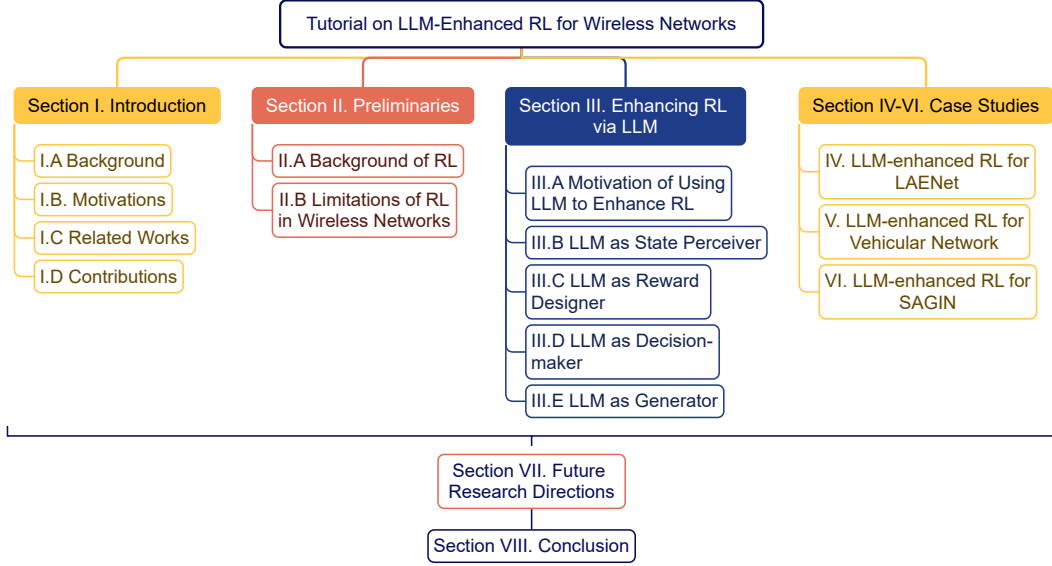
Tutorial on LLM-Enhanced RL for Wireless Networks

Section I. Introduction

I.A Background

I.B. Motivations

I.C Related Works

I.D Contributions

Section II. Preliminaries

II.A Background of RL

II.B Limitations of RL in Wireless Networks

Section III. Enhancing RL via LLM

III.A Motivation of Using LLM to Enhance RL

III.B LLM as State Perceiver

III.C LLM as Reward Designer

III.D LLM as Decision-maker

III.E LLM as Generator

Section IV-VI. Case Studies

IV. LLM-enhanced RL for LAENet

V. LLM-enhanced RL for Vehicular Network

VI. LLM-enhanced RL for SAGIN

Section VII. Future Research Directions

Section VIII. Conclusion